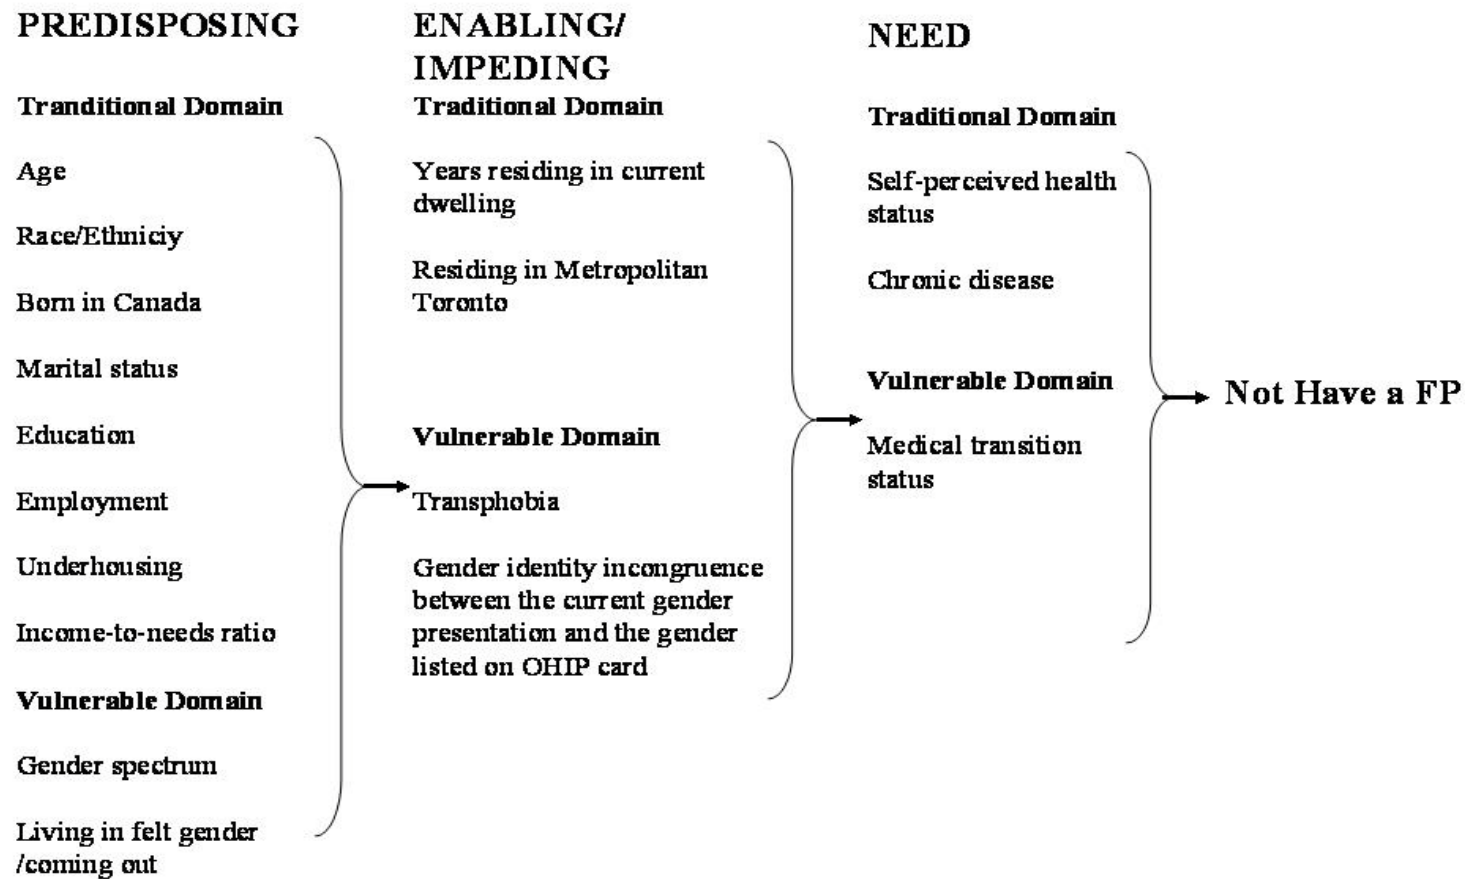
PREDISPOSING

Tranditional Domain

Age

Race/Ethniciy

Born in Canada

Marital status

Education

Employment

Underhousing

Income-to-needs ratio

Vulnerable Domain

Gender spectrum

Living in felt gender /coming out

ENABLING/ IMPEDING

Traditional Domain

Years residing in current dwelling

Residing in Metropolitan Toronto

Vulnerable Domain

Transphobia

Gender identity incongruence between the current gender presentation and the gender listed on OHIP card

NEED

Traditional Domain

Self-perceived health status

Chronic disease

Vulnerable Domain

Medical transition status

Not Have a FP